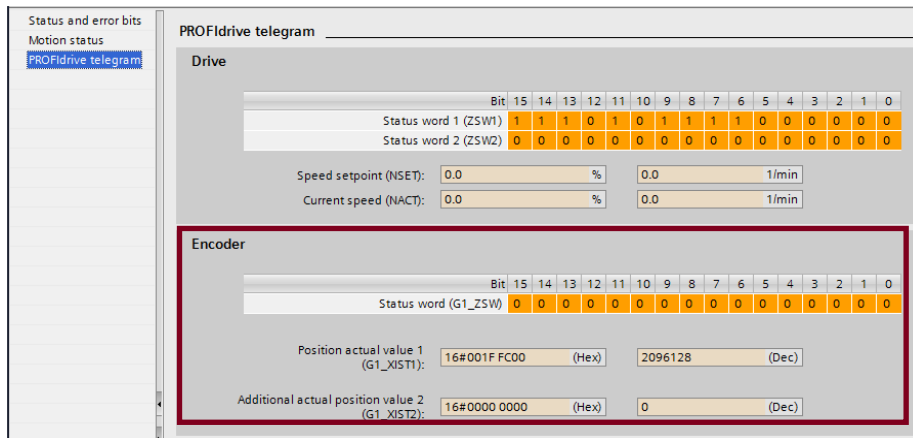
Status and error bits
Motion status
PROFIdrive telegram

PROFIdrive telegram

Drive

| Bit | 15 | 14 | 13 | 12 | 11 | 10 | 9 | 8 | 7 | 6 | 5 | 4 | 3 | 2 | 1 | 0 |
|---|---|---|---|---|---|---|---|---|---|---|---|---|---|---|---|---|
| Status word 1 (ZSW1) | 1 | 1 | 1 | 0 | 1 | 0 | 1 | 1 | 1 | 1 | 0 | 0 | 0 | 0 | 0 | 0 |
| Status word 2 (ZSW2) | 0 | 0 | 0 | 0 | 0 | 0 | 0 | 0 | 0 | 0 | 0 | 0 | 0 | 0 | 0 | 0 |

Speed setpoint (NSET): 0.0 % 0.0 1/min
Current speed (NACT): 0.0 % 0.0 1/min

Encoder

| Bit | 15 | 14 | 13 | 12 | 11 | 10 | 9 | 8 | 7 | 6 | 5 | 4 | 3 | 2 | 1 | 0 |
|---|---|---|---|---|---|---|---|---|---|---|---|---|---|---|---|---|
| Status word (G1_ZSW) | 0 | 0 | 0 | 0 | 0 | 0 | 0 | 0 | 0 | 0 | 0 | 0 | 0 | 0 | 0 | 0 |

Position actual value 1 (G1_XIST1): 16#001F FC00 (Hex) 2096128 (Dec)

Additional actual position value 2 (G1_XIST2): 16#0000 0000 (Hex) 0 (Dec)